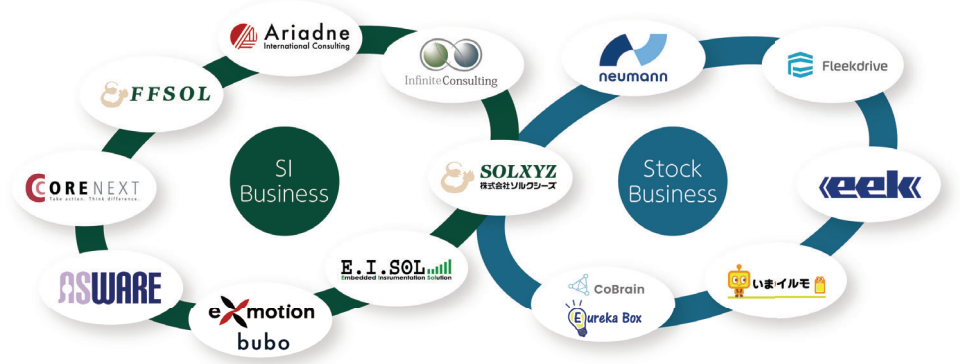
Ariadne
International Consulting

FFSOL

Infinite Consulting

CORENEXT
Take action. Think difference.

SI Business

SOLXYZ
株式会社ソルクシーズ

ASWARE

E.I.SOL
Embedded Instrumentation Solution

exmotion
bubo

neumann

Fleekdrive

Stock Business

eek

CoBrain

Eureka Box

いまイルモ